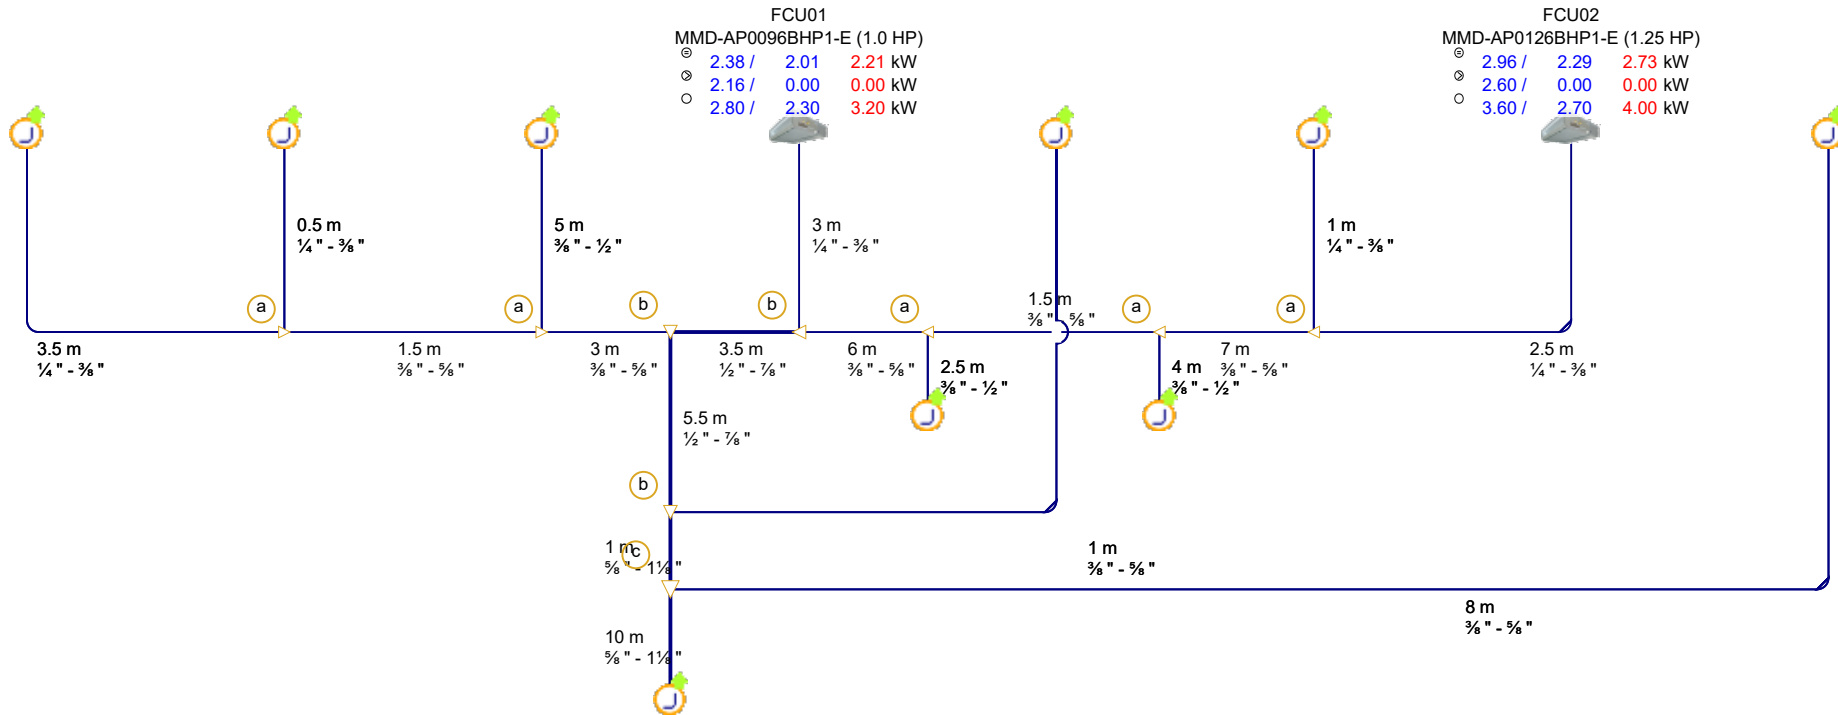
FCU01
MMD-AP0096BHP1-E (1.0 HP)
2.38 / 2.01 2.21 kW
2.16 / 0.00 0.00 kW
2.80 / 2.30 3.20 kW

FCU02
MMD-AP0126BHP1-E (1.25 HP)
2.96 / 2.29 2.73 kW
2.60 / 0.00 0.00 kW
3.60 / 2.70 4.00 kW

0.5 m
¼" - ⅜"

5 m
⅜" - ½"

3 m
¼" - ⅜"

1 m
¼" - ⅜"

a a b b a 1.5 m a a
⅜" ⅝"

3.5 m
¼" - ⅜"

1.5 m
⅜" - ⅝"

3 m
⅜" - ⅝"

3.5 m
½" - ⅞"

6 m
⅜" - ⅝"

2.5 m
⅜" - ½"

4 m
⅜" - ½"

7 m
⅜" - ⅝"

2.5 m
¼" - ⅜"

5.5 m
½" - ⅞"

b

1 m c
⅝" - 1⅛"

1 m
⅜" - ⅝"

8 m
⅜" - ⅝"

10 m
⅝" - 1⅛"